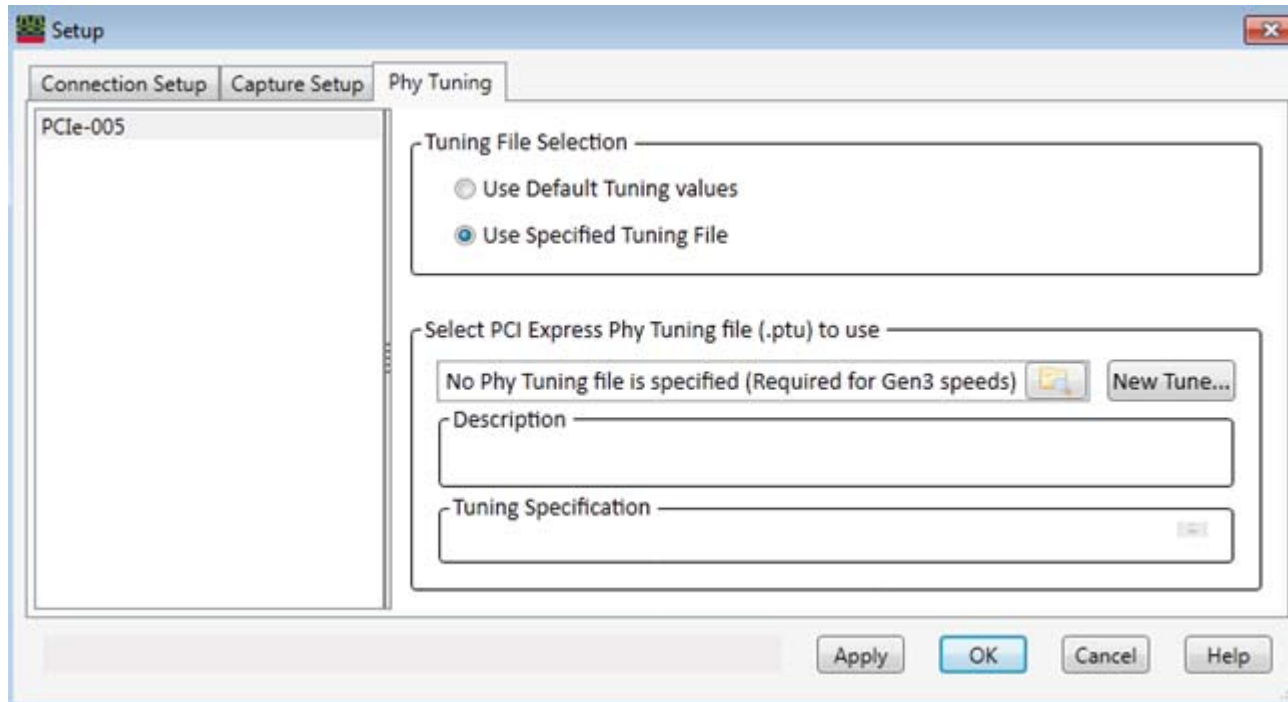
Setup

Connection Setup | Capture Setup | Phy Tuning

PCIe-005

Tuning File Selection

Use Default Tuning values

Use Specified Tuning File

Select PCI Express Phy Tuning file (.ptu) to use

No Phy Tuning file is specified (Required for Gen3 speeds)

New Tune...

Description

Tuning Specification

Apply OK Cancel Help